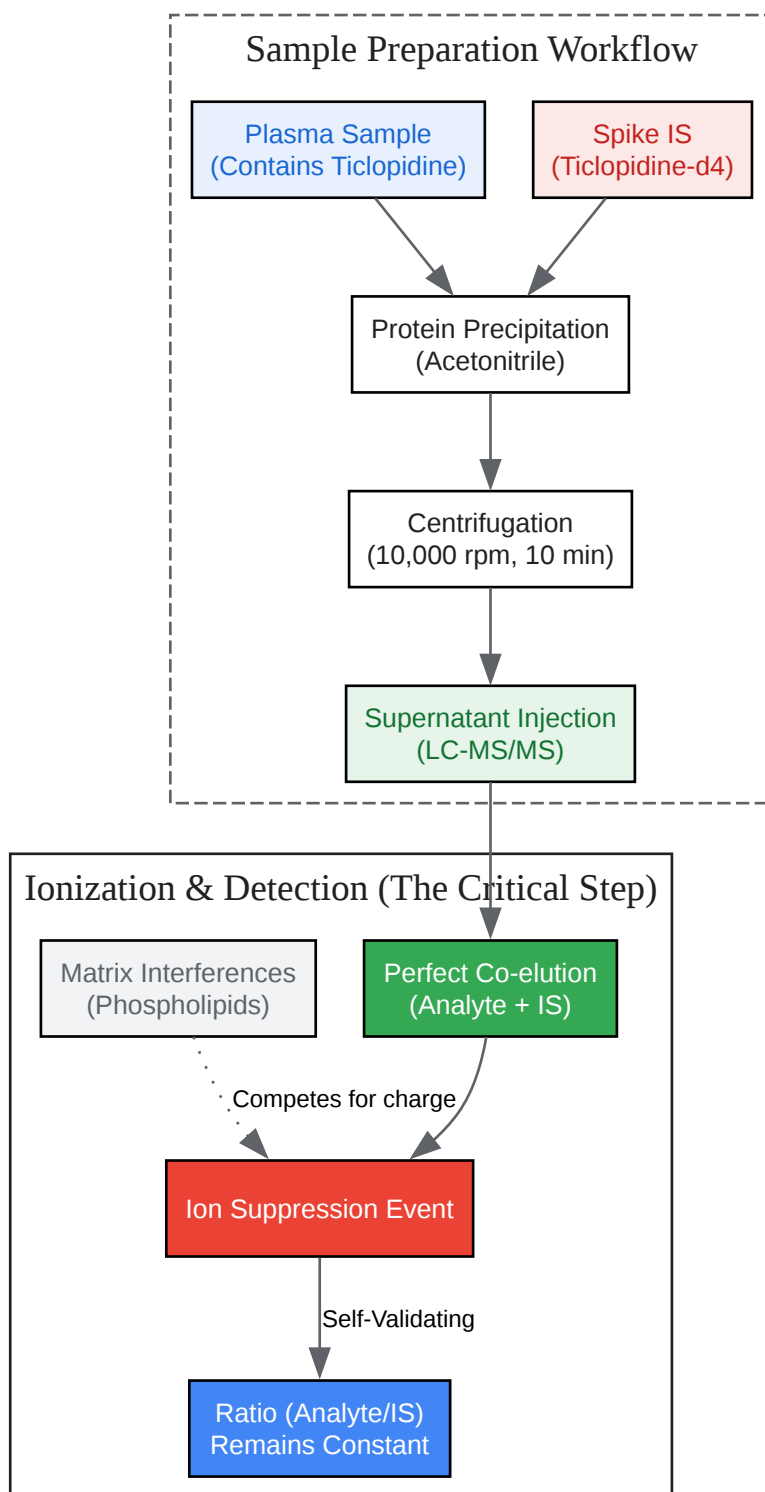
Sample Preparation Workflow

Plasma Sample
(Contains Ticlopidine)

Spike IS
(Ticlopidine-d4)

Protein Precipitation
(Acetonitrile)

Centrifugation
(10,000 rpm, 10 min)

Supernatant Injection
(LC-MS/MS)

Ionization & Detection (The Critical Step)

Matrix Interferences
(Phospholipids)

Perfect Co-elution
(Analyte + IS)

Competes for charge

Ion Suppression Event

Self-Validating

Ratio (Analyte/IS)
Remains Constant